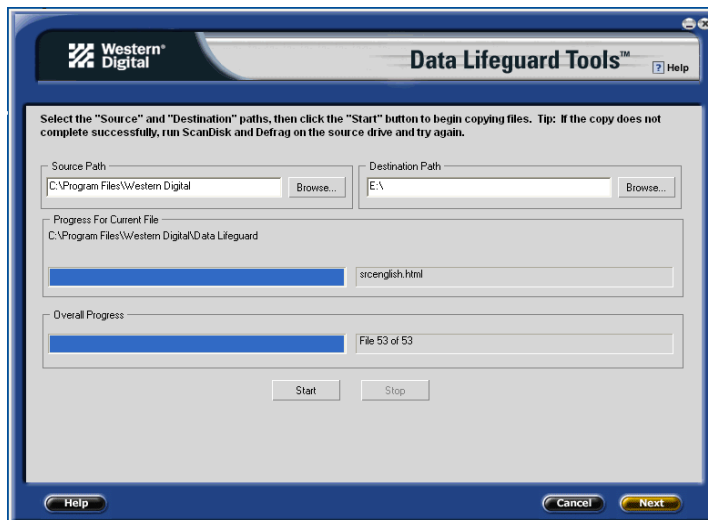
Western Digital

Data Lifeguard Tools™

? Help

Select the "Source" and "Destination" paths, then click the "Start" button to begin copying files. Tip: If the copy does not complete successfully, run ScanDisk and Defrag on the source drive and try again.

Source Path

C:\Program Files\Western Digital

Browse...

Destination Path

E:\

Browse...

Progress For Current File

C:\Program Files\Western Digital\Data Lifeguard

srcenglish.html

Overall Progress

File 53 of 53

Start

Stop

Help

Cancel

Next